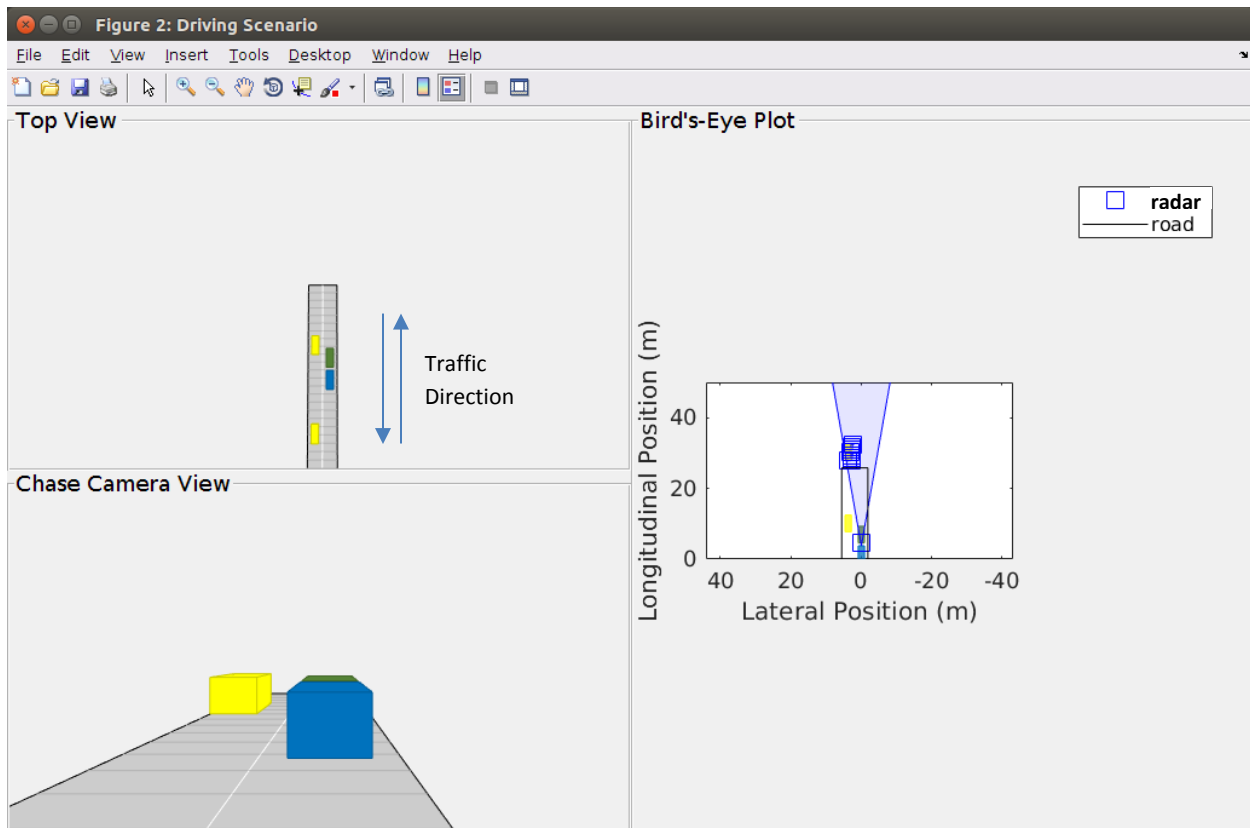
Figure 2: Driving Scenario

File Edit View Insert Tools Desktop Window Help

Top View

Traffic Direction

Chase Camera View

Bird's-Eye Plot

radar
road

Longitudinal Position (m)

40
20
0

40 20 0 -20 -40

Lateral Position (m)